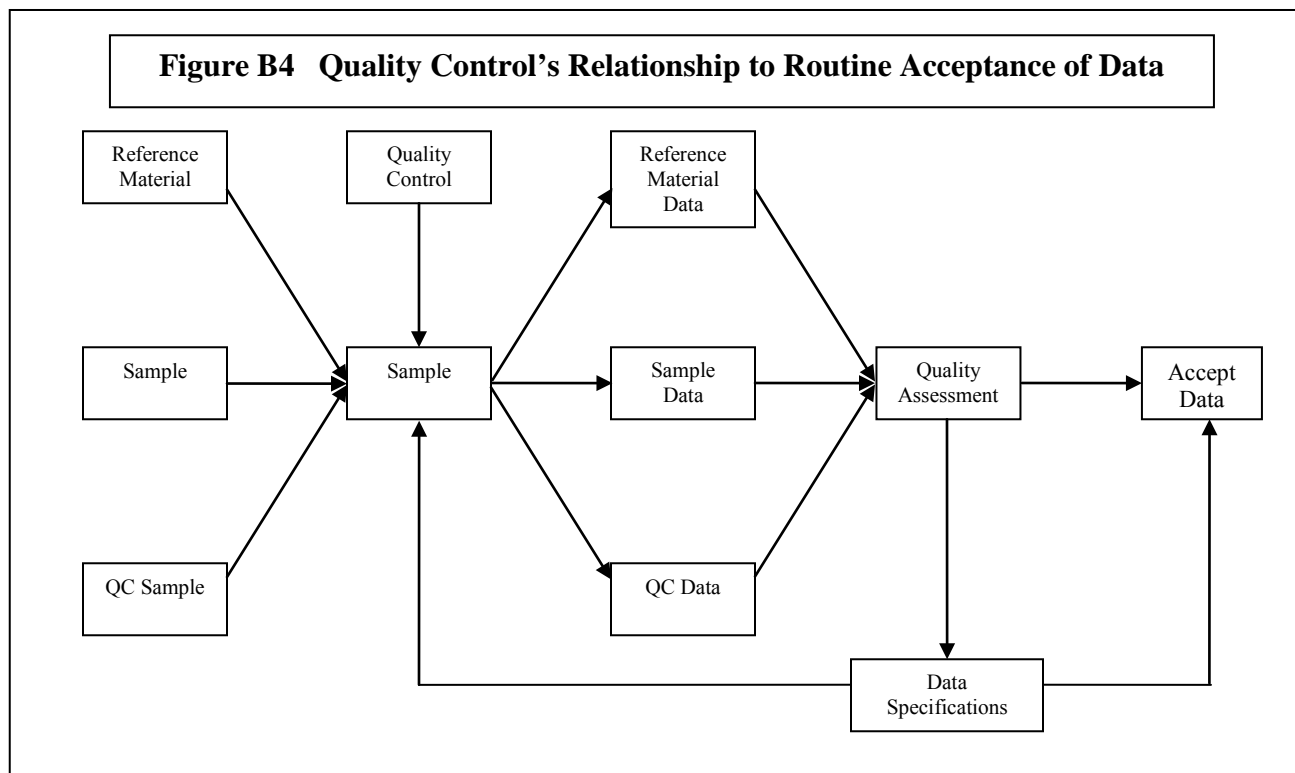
Figure B4 Quality Control's Relationship to Routine Acceptance of Data

Reference Material

Quality Control

Reference Material Data

Sample

Sample

Sample Data

Quality Assessment

Accept Data

QC Sample

QC Data

Data Specifications